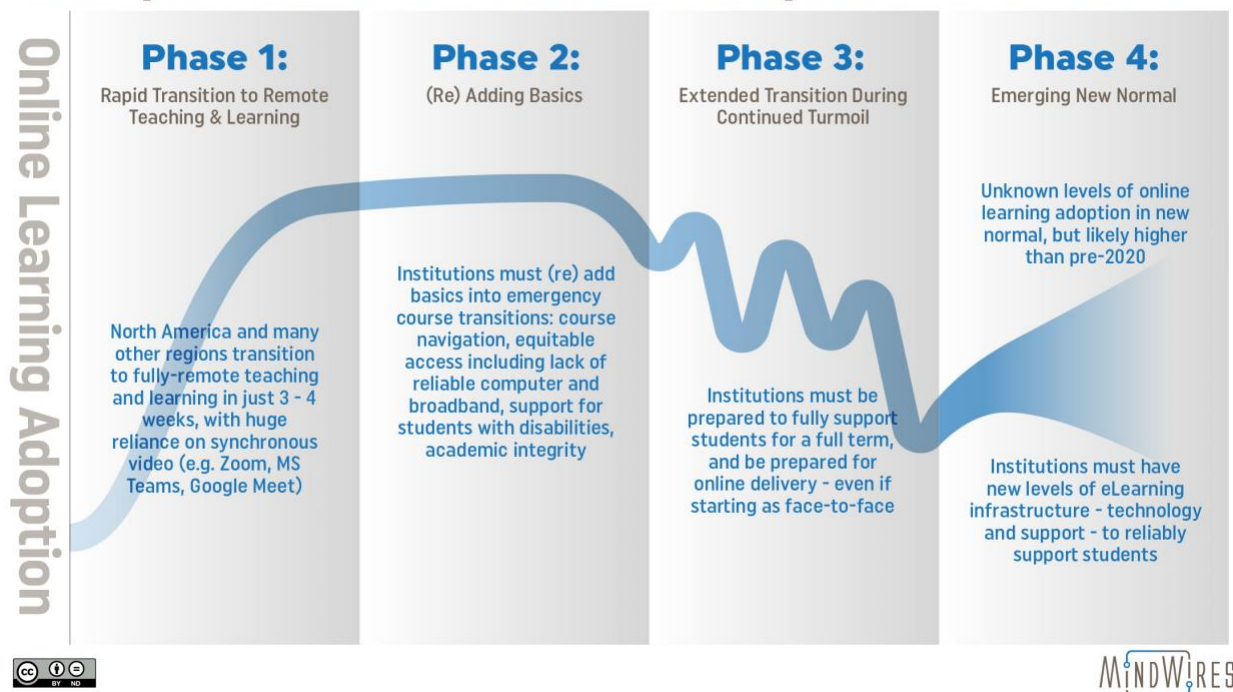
Online Learning Adoption

Phase 1:
Rapid Transition to Remote Teaching & Learning

North America and many other regions transition to fully-remote teaching and learning in just 3 - 4 weeks, with huge reliance on synchronous video (e.g. Zoom, MS Teams, Google Meet)

Phase 2:
(Re) Adding Basics

Institutions must (re) add basics into emergency course transitions: course navigation, equitable access including lack of reliable computer and broadband, support for students with disabilities, academic integrity

Phase 3:
Extended Transition During Continued Turmoil

Institutions must be prepared to fully support students for a full term, and be prepared for online delivery - even if starting as face-to-face

Phase 4:
Emerging New Normal

Unknown levels of online learning adoption in new normal, but likely higher than pre-2020

Institutions must have new levels of eLearning infrastructure - technology and support - to reliably support students

cc BY ND

MINDWIRES